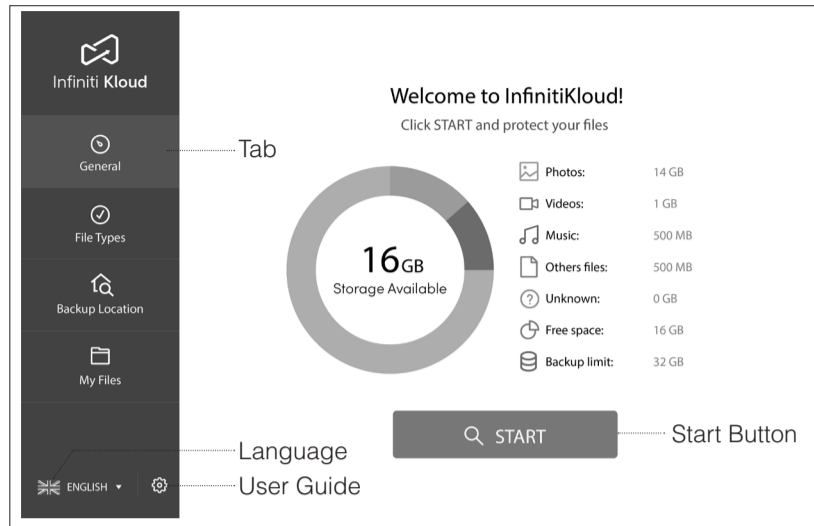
Infiniti Kloud

General

File Types

Backup Location

My Files

ENGLISH ▾

Tab

Language

User Guide

Welcome to InfinitiKloud!

Click START and protect your files

16GB
Storage Available

| | |
|---|---|
| Photos: | 14 GB |
| Videos: | 1 GB |
| Music: | 500 MB |
| Others files: | 500 MB |
| Unknown: | 0 GB |
| Free space: | 16 GB |
| Backup limit: | 32 GB |

START

Start Button